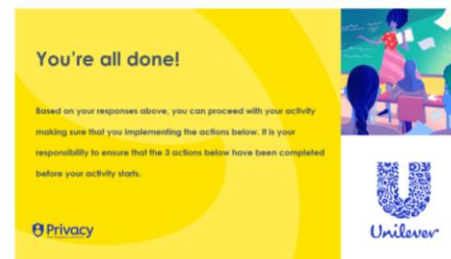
You're all done!

Based on your responses above, you can proceed with your activity making sure that you implementing the actions below. It is your responsibility to ensure that the 3 actions below have been completed before your activity starts.

Privacy

Unilever